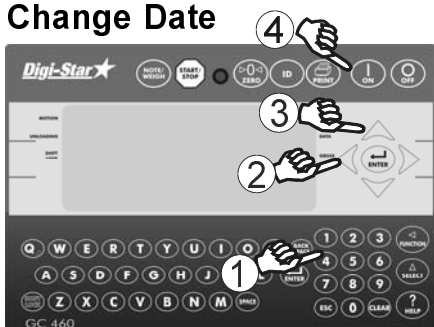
Change Date

4

Digi-Star

NOTE/WEIGH

START/STOP

ZERO

ID

PRINT

ON

OFF

MOTION

UNLOADING

SHIFT LOCK

GROSS

3

2

ENTER

Q W E R T Y U I O P

A S D F G H J K L

SHIFT LOCK

Z X C V B N M

SPACE

BACK SPACE

ENTER

1 2 3

4 5 6

7 8 9

ESC 0 CLEAR

FUNCTION

SELECT

HELP

1

GC 460